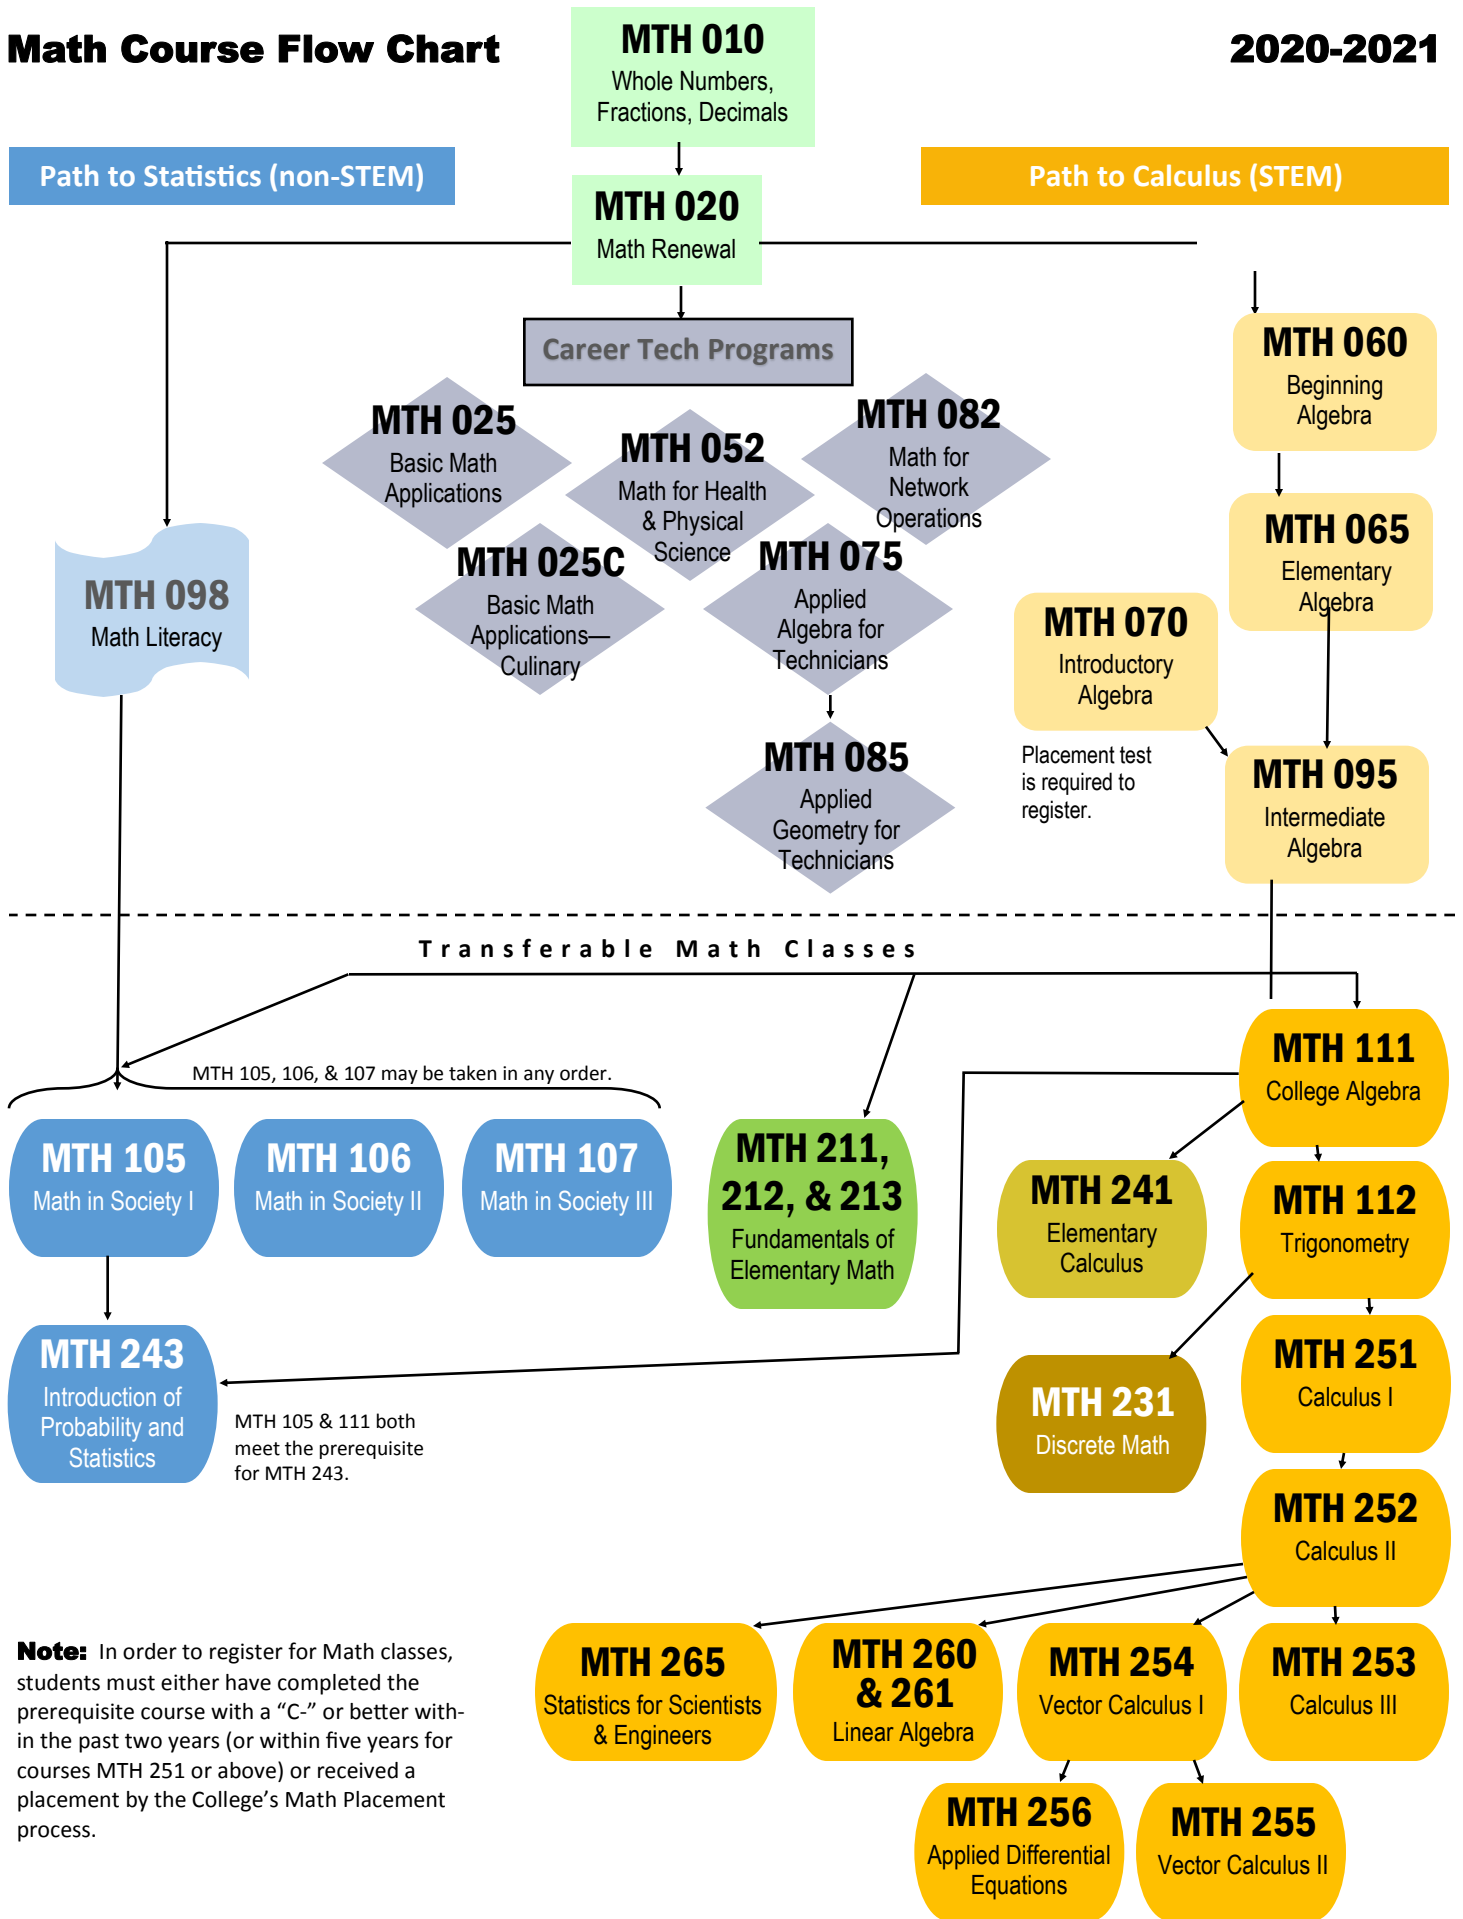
Math Course Flow Chart

MTH 010
Whole Numbers, Fractions, Decimals

2020-2021

Path to Statistics (non-STEM)

Path to Calculus (STEM)

MTH 020
Math Renewal

Career Tech Programs

MTH 060
Beginning Algebra

MTH 025
Basic Math Applications

MTH 052
Math for Health & Physical Science

MTH 082
Math for Network Operations

MTH 065
Elementary Algebra

MTH 098
Math Literacy

MTH 025C
Basic Math Applications—Culinary

MTH 075
Applied Algebra for Technicians

MTH 070
Introductory Algebra

MTH 085
Applied Geometry for Technicians

Placement test is required to register.

MTH 095
Intermediate Algebra

Transferable Math Classes

MTH 111
College Algebra

MTH 105, 106, & 107 may be taken in any order.

MTH 105
Math in Society I

MTH 106
Math in Society II

MTH 107
Math in Society III

MTH 211, 212, & 213
Fundamentals of Elementary Math

MTH 241
Elementary Calculus

MTH 112
Trigonometry

MTH 243
Introduction of Probability and Statistics

MTH 105 & 111 both meet the prerequisite for MTH 243.

MTH 231
Discrete Math

MTH 251
Calculus I

MTH 252
Calculus II

Note: In order to register for Math classes, students must either have completed the prerequisite course with a "C-" or better within the past two years (or within five years for courses MTH 251 or above) or received a placement by the College's Math Placement process.

MTH 265
Statistics for Scientists & Engineers

MTH 260 & 261
Linear Algebra

MTH 254
Vector Calculus I

MTH 253
Calculus III

MTH 256
Applied Differential Equations

MTH 255
Vector Calculus II